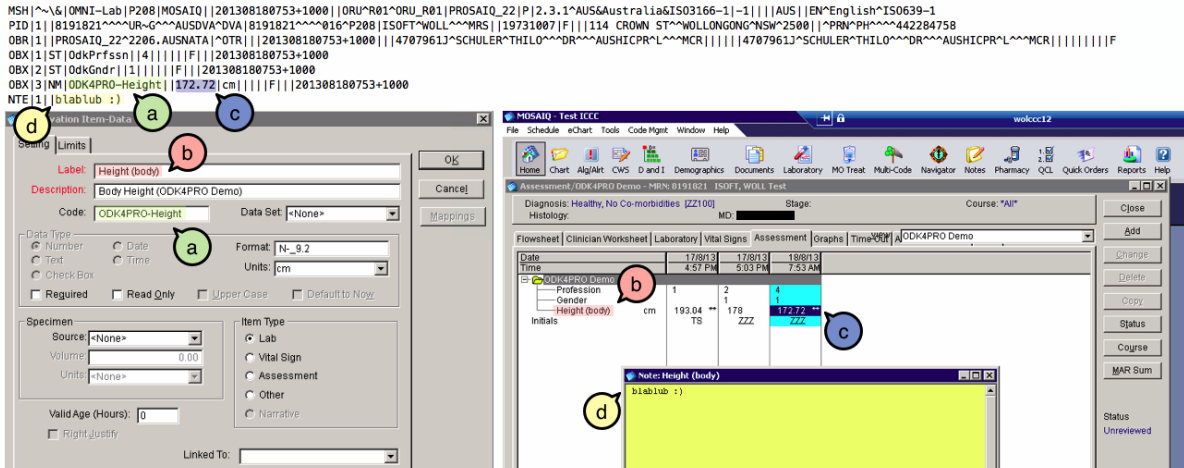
MSH|^~\&|OMNI-Lab|P208|MOSAIQ||201308180753+1000||ORU^R01^ORU_R01|PROSAIQ_22|P|2.3.1^AUS&Australia&ISO3166-1|-1||||AUS||EN^English^ISO639-1
PID|1||8191821^^^^UR~G^^^AUSDVA^DVA|8191821^^^^016^P208|ISOFT^WOLL^^^MRS||19731007|F|||114 CROWN ST^^WOLLONGONG^NSW^2500||^PRN^PH^^^^442284758
OBR|1||PROSAIQ_22^2206.AUSNATA|^OTR|||201308180753+1000|||4707961J^SCHULER^THILO^^^DR^^^AUSHICPR^L^^^MCR||||||4707961J^SCHULER^THILO^^^DR^^^AUSHICPR^L^^^MCR|||||||||F
OBX|1|ST|OdkPrfssn||4||||||F|||201308180753+1000
OBX|2|ST|OdkGndr||1||||||F|||201308180753+1000
OBX|3|NM|ODK4PRO-Height||172.72|cm|||||F|||201308180753+1000
NTE|1||blablub :)

a
c
d

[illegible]vation Item-Data
Setting Limits
b
Label: Height (body)
Description: Body Height (ODK4PRO Demo)
Code: ODK4PRO-Height
Data Set: <None>
a
Data Type
Number
Date
Text
Time
Check Box
Format: N-_9.2
Units: cm
Required
Read Only
Upper Case
Default to Now
Specimen
Source: <None>
Volume: 0.00
Units: <None>
Item Type
Lab
Vital Sign
Assessment
Other
Narrative
Valid Age (Hours): 0
Right Justify
Linked To:
OK
Cancel
Mappings

MOSAIQ - Test ICCC
wolccc12
File Schedule eChart Tools Code Mgmt Window Help
Home Chart Alg/Alrt CWS D and I Demographics Documents Laboratory MO Treat Multi-Code Navigator Notes Pharmacy QCL Quick Orders Reports Help
Assessment/ODK4PRO Demo - MRN: 0191821 ISOFT, WOLL Test
Diagnosis: Healthy, No Co-morbidities [ZZ100]
Stage:
Course: *All*
Histology:
MD:
Flowsheet Clinician Worksheet Laboratory Vital Signs Assessment Graphs Time Out
View: ODK4PRO Demo
Date
Time
17/8/13 4:57 PM
17/8/13 5:03 PM
18/8/13 7:53 AM
ODK4PRO Demo
b
Profession 1 2 4
Gender 1 1
Height (body) cm 193.04 178 172.72
Initials TS ZZZ ZZZ
c
Close
Add
Change
Delete
Copy
Status
Course
MAR Sum
Note: Height (body)
d
blablub :)
Status
Unreviewed